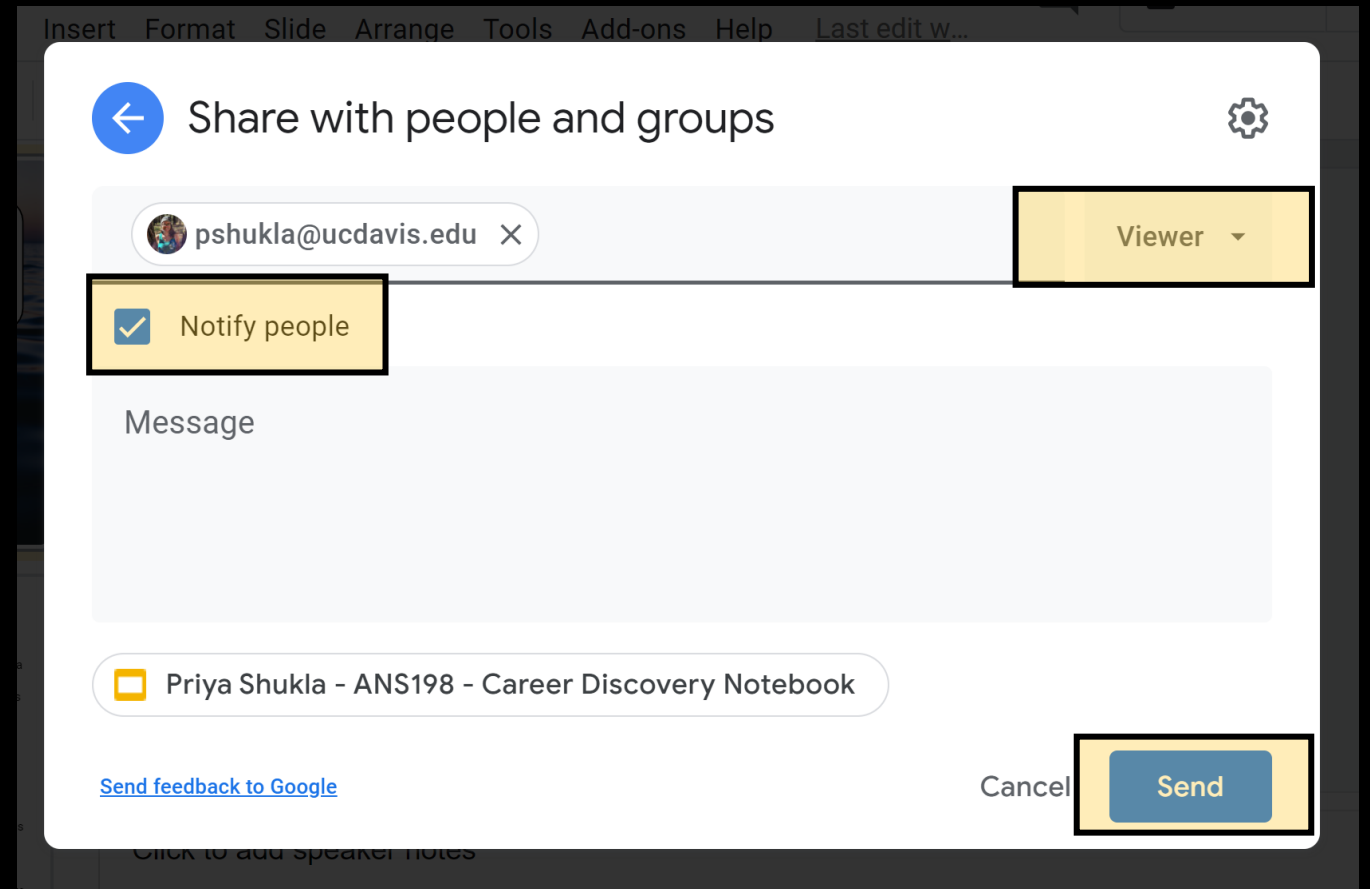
Insert Format Slide Arrange Tools Add-ons Help Last edit w...

Share with people and groups

pshukla@ucdavis.edu

Viewer

Notify people

Message

Priya Shukla - ANS198 - Career Discovery Notebook

Send feedback to Google

Cancel

Send

Click to add speaker notes